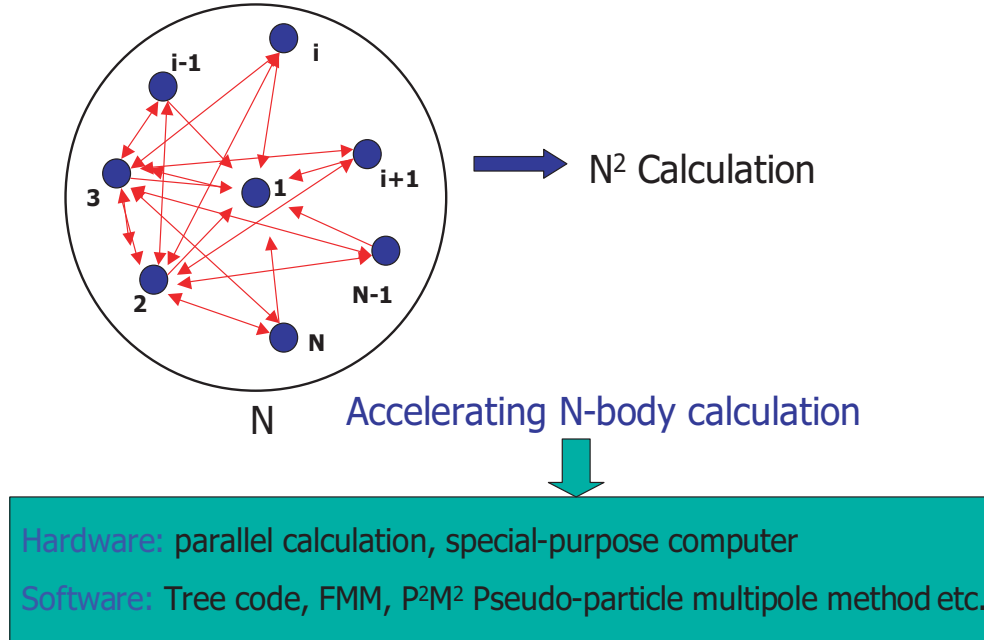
i-1

i

3

1

i+1

2

N-1

N

N

$N^2$ Calculation

Accelerating N-body calculation

Hardware: parallel calculation, special-purpose computer

Software: Tree code, FMM, $P^2M^2$ Pseudo-particle multipole method etc.